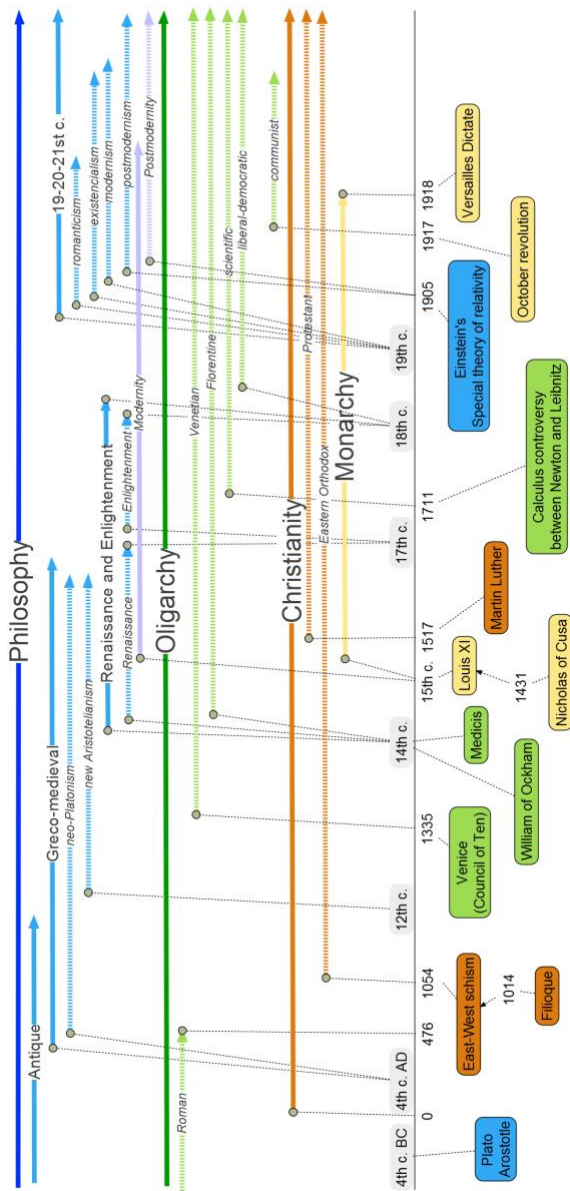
Philosophy

Antique

Greco-medieval

neo-Platonism

new Aristotelianism

Renaissance and Enlightenment

Renaissance

Enlightenment

Modernity

19-20-21st c.

romanticism

existencialism

modernism

postmodernism

Postmodernity

Oligarchy

Roman

Venetian

Florentine

scientific

liberal-democratic

communist

Christianity

Eastern Orthodox

Protestant

Monarchy

4th c. BC

0

4th c. AD

476

1054

12th c.

1335

14th c.

15th c.

1517

17th c.

1711

18th c.

19th c.

1905

1917

1918

Plato
Arostotle

East-West schism

1014

Filioque

Venice
(Council of Ten)

William of Ockham

Medicis

Louis XI

1431

Nicholas of Cusa

Martin Luther

Calculus controversy
between Newton and Leibnitz

Einstein's
Special theory of relativity

October revolution

Versailles Dictate